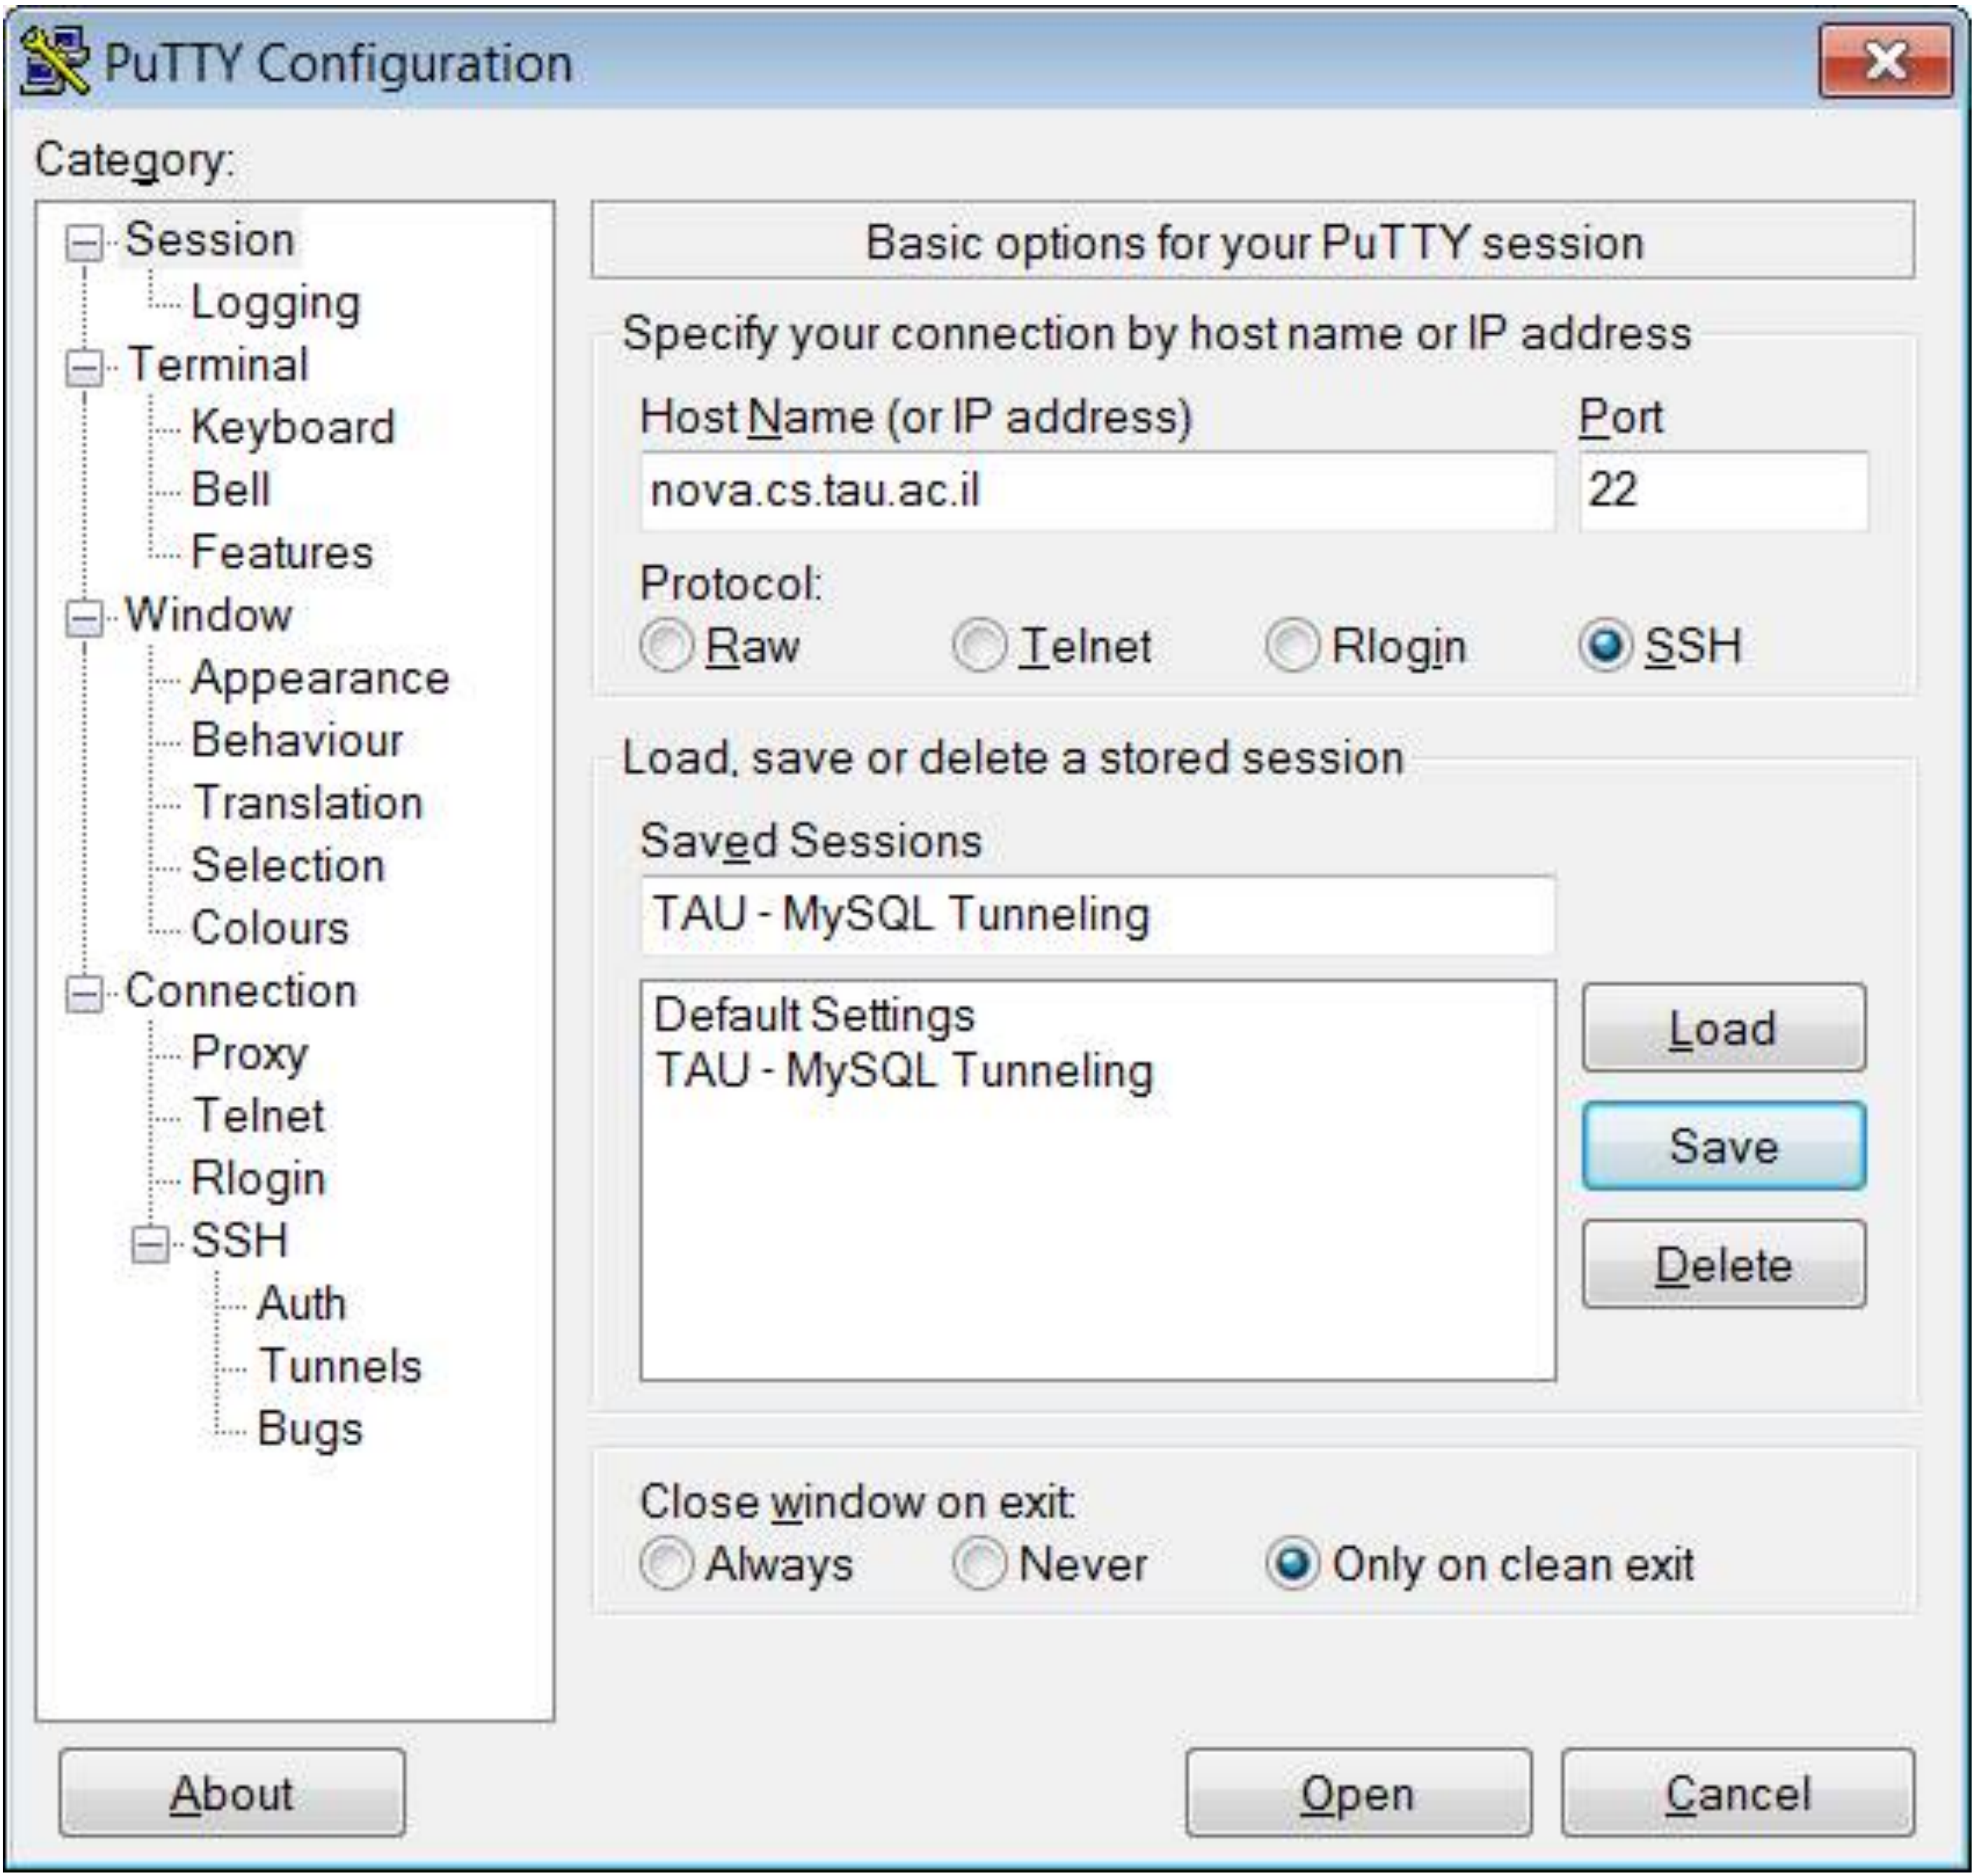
PuTTY Configuration

Category:

Session
Logging
Terminal
Keyboard
Bell
Features
Window
Appearance
Behaviour
Translation
Selection
Colours
Connection
Proxy
Telnet
Rlogin
SSH
Auth
Tunnels
Bugs

Basic options for your PuTTY session

Specify your connection by host name or IP address

Host Name (or IP address)
nova.cs.tau.ac.il

Port
22

Protocol:
Raw Telnet Rlogin SSH

Load, save or delete a stored session

Saved Sessions
TAU - MySQL Tunneling

Default Settings
TAU - MySQL Tunneling

Load
Save
Delete

Close window on exit:
Always Never Only on clean exit

About
Open
Cancel